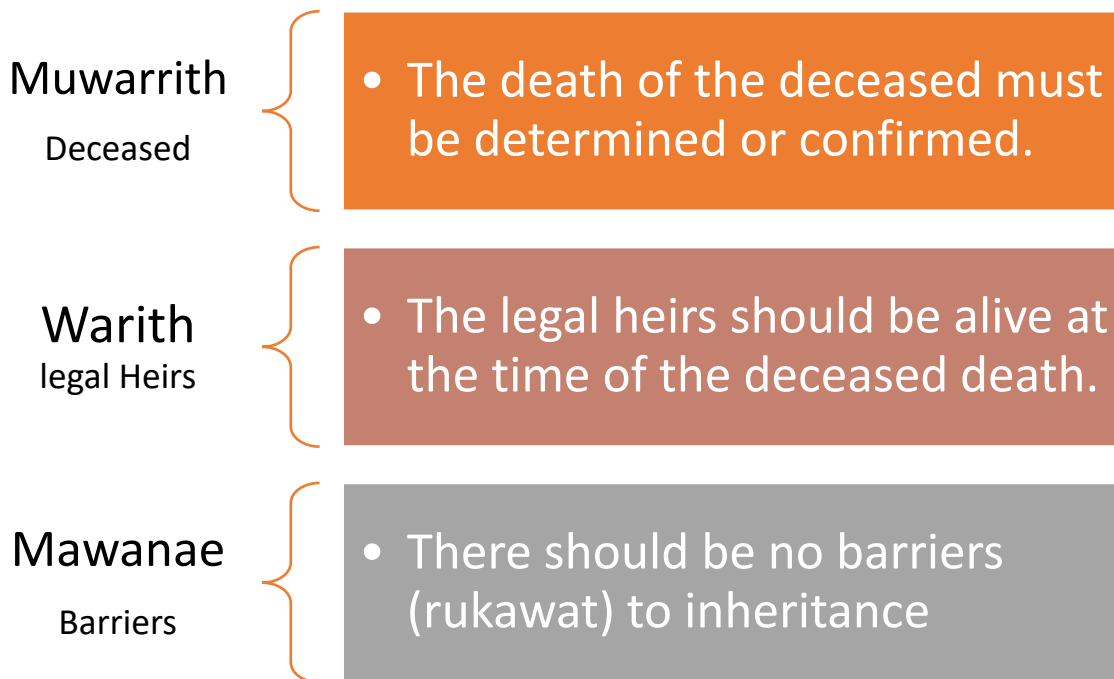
Muwarrith
Deceased

• The death of the deceased must be determined or confirmed.

Warith
legal Heirs

• The legal heirs should be alive at the time of the deceased death.

Mawanae
Barriers

• There should be no barriers (rukawat) to inheritance